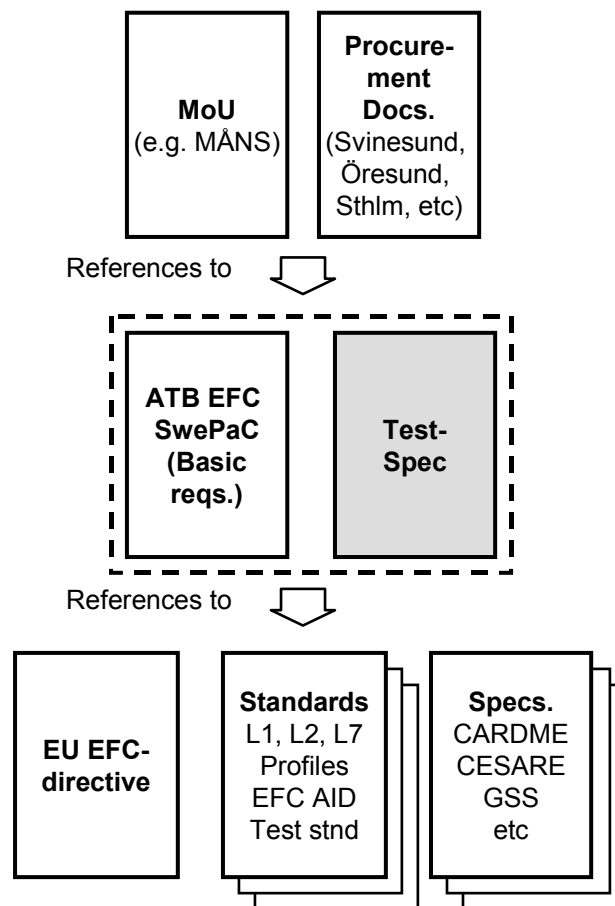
MoU
(e.g. MÅNS)

Procurement Docs.
(Svinesund, Öresund, Sthlm, etc)

References to

ATB EFC SwePaC (Basic reqs.)

Test-Spec

References to

EU EFC-directive

Standards
L1, L2, L7
Profiles
EFC AID
Test stnd

Specs.
CARDME
CESARE
GSS
etc